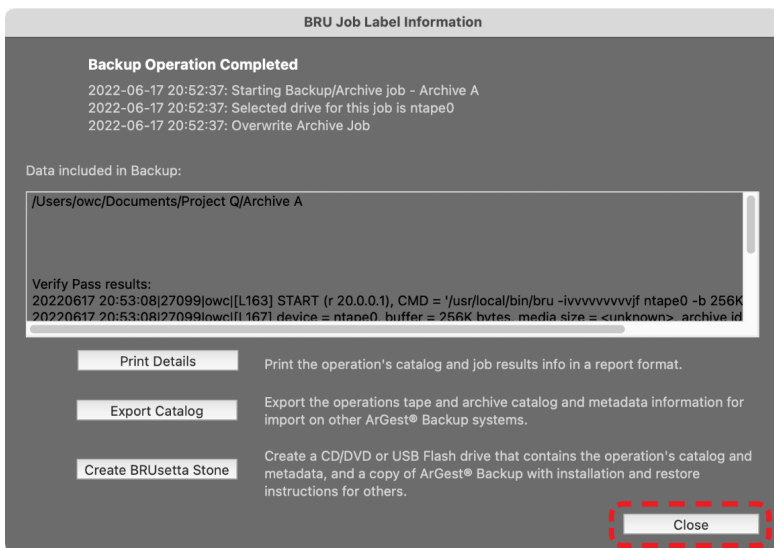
BRU Job Label Information

Backup Operation Completed
2022-06-17 20:52:37: Starting Backup/Archive job - Archive A
2022-06-17 20:52:37: Selected drive for this job is ntape0
2022-06-17 20:52:37: Overwrite Archive Job

Data included in Backup:

/Users/owc/Documents/Project Q/Archive A

Verify Pass results:
20220617 20:53:08|27099|owc|[L163] START (r 20.0.0.1), CMD = '/usr/local/bin/bru -ivvvvvvvvvjf ntape0 -b 256K
20220617 20:53:08|27099|owc|[L167] device = ntape0, buffer = 256K bytes, media size = <unknown>, archive id

Print Details
Print the operation's catalog and job results info in a report format.

Export Catalog
Export the operations tape and archive catalog and metadata information for import on other ArGest® Backup systems.

Create BRUsetta Stone
Create a CD/DVD or USB Flash drive that contains the operation's catalog and metadata, and a copy of ArGest® Backup with installation and restore instructions for others.

Close